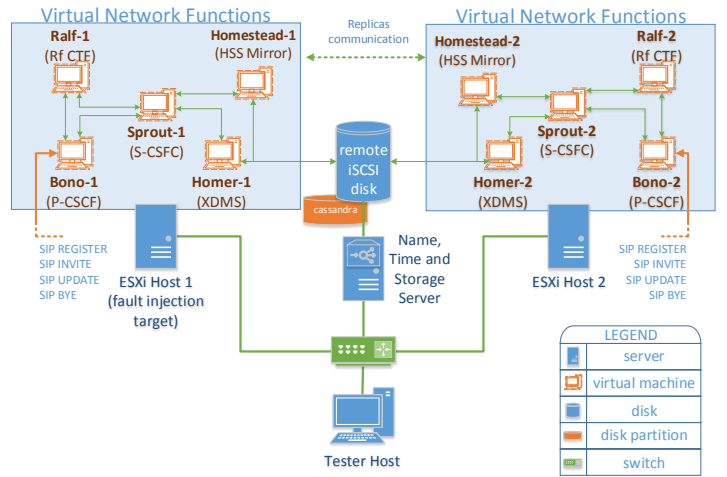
Virtual Network Functions

Replicas communication

Virtual Network Functions

Ralf-1
(Rf CTF)

Homestead-1
(HSS Mirror)

Sprout-1
(S-CSFC)

Bono-1
(P-CSCF)

Homer-1
(XDMS)

remote iSCSI disk

cassandra

Homestead-2
(HSS Mirror)

Ralf-2
(Rf CTF)

Sprout-2
(S-CSFC)

Homer-2
(XDMS)

Bono-2
(P-CSCF)

SIP REGISTER
SIP INVITE
SIP UPDATE
SIP BYE

ESXi Host 1
(fault injection target)

Name, Time and Storage Server

ESXi Host 2

SIP REGISTER
SIP INVITE
SIP UPDATE
SIP BYE

Tester Host

| LEGEND |
|---|
| server |
| virtual machine |
| disk |
| disk partition |
| switch |